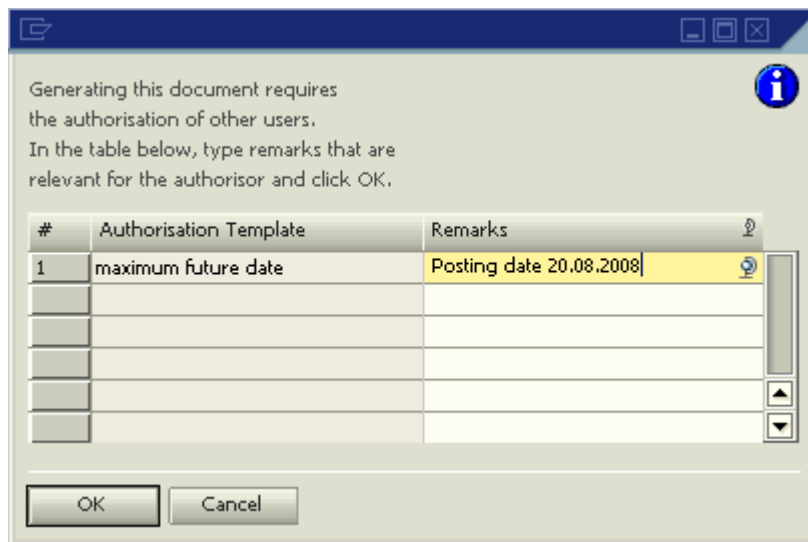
Generating this document requires the authorisation of other users. In the table below, type remarks that are relevant for the authorisor and click OK.

| # | Authorisation Template | Remarks |
|---|---|---|
| 1 | maximum future date | Posting date 20.08.2008 |
| | | |
| | | |
| | | |
| | | |
| | | |

OK Cancel